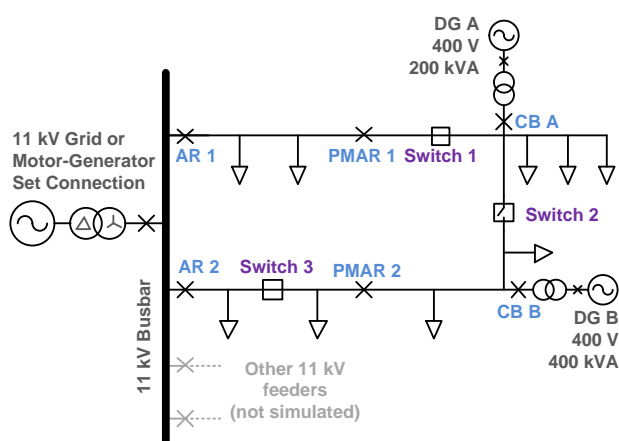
DG A
400 V
200 kVA

11 kV Grid or Motor-Generator Set Connection

AR 1

PMAR 1

Switch 1

CB A

Switch 2

AR 2

Switch 3

PMAR 2

CB B

DG B
400 V
400 kVA

11 kV Busbar

Other 11 kV feeders (not simulated)